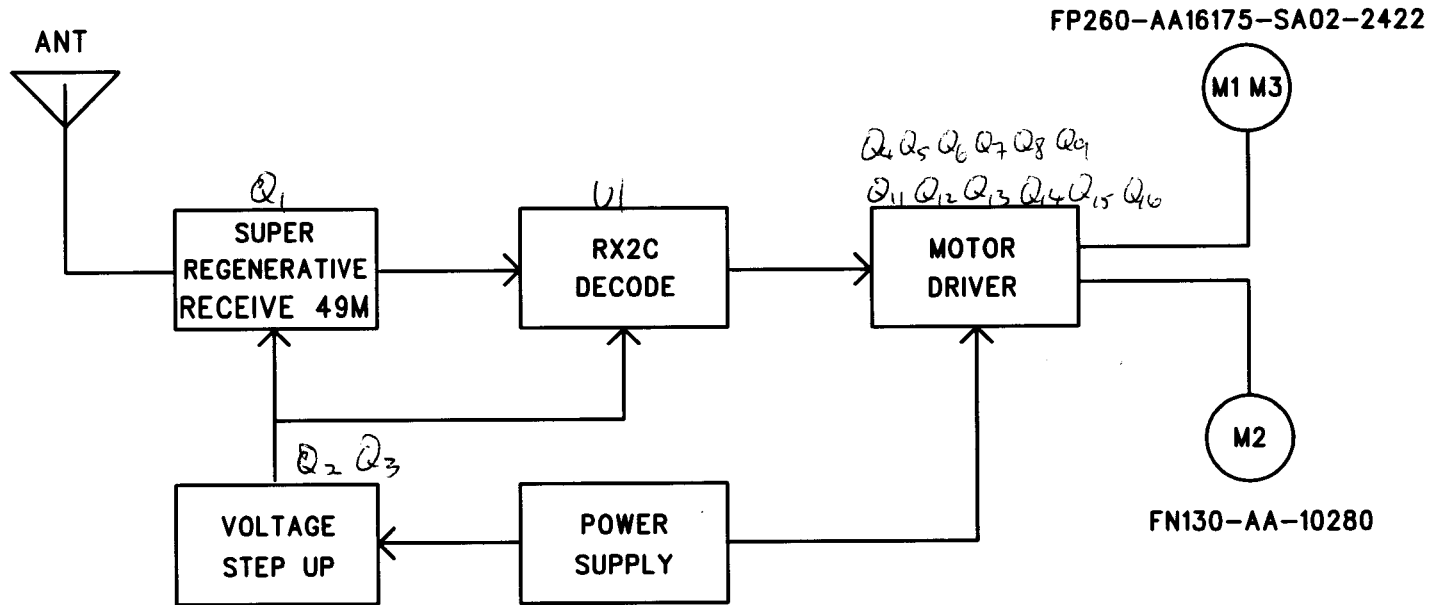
FP260-AA16175-SA02-2422

ANT

M1 M3

$Q_4 Q_5 Q_6 Q_7 Q_8 Q_9$

$Q_1$

$U1$

$Q_{11} Q_{12} Q_{13} Q_{14} Q_{15} Q_{16}$

SUPER REGENERATIVE RECEIVE 49M

RX2C DECODE

MOTOR DRIVER

M2

$Q_2 Q_3$

VOLTAGE STEP UP

POWER SUPPLY

FN130-AA-10280